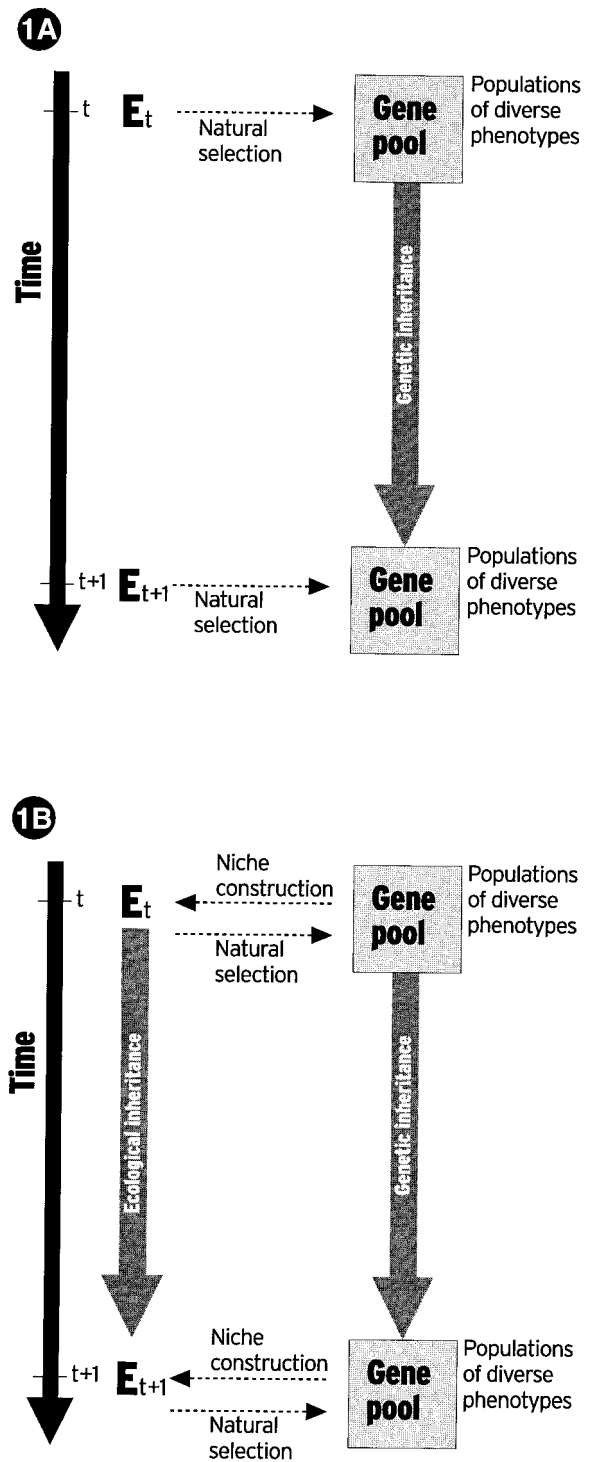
1A

Time

t

$E_t$

Natural selection

Gene pool

Populations of diverse phenotypes

Genetic inheritance

t+1

$E_{t+1}$

Natural selection

Gene pool

Populations of diverse phenotypes

1B

Time

t

$E_t$

Niche construction

Natural selection

Gene pool

Populations of diverse phenotypes

Ecological inheritance

Genetic inheritance

t+1

$E_{t+1}$

Niche construction

Natural selection

Gene pool

Populations of diverse phenotypes